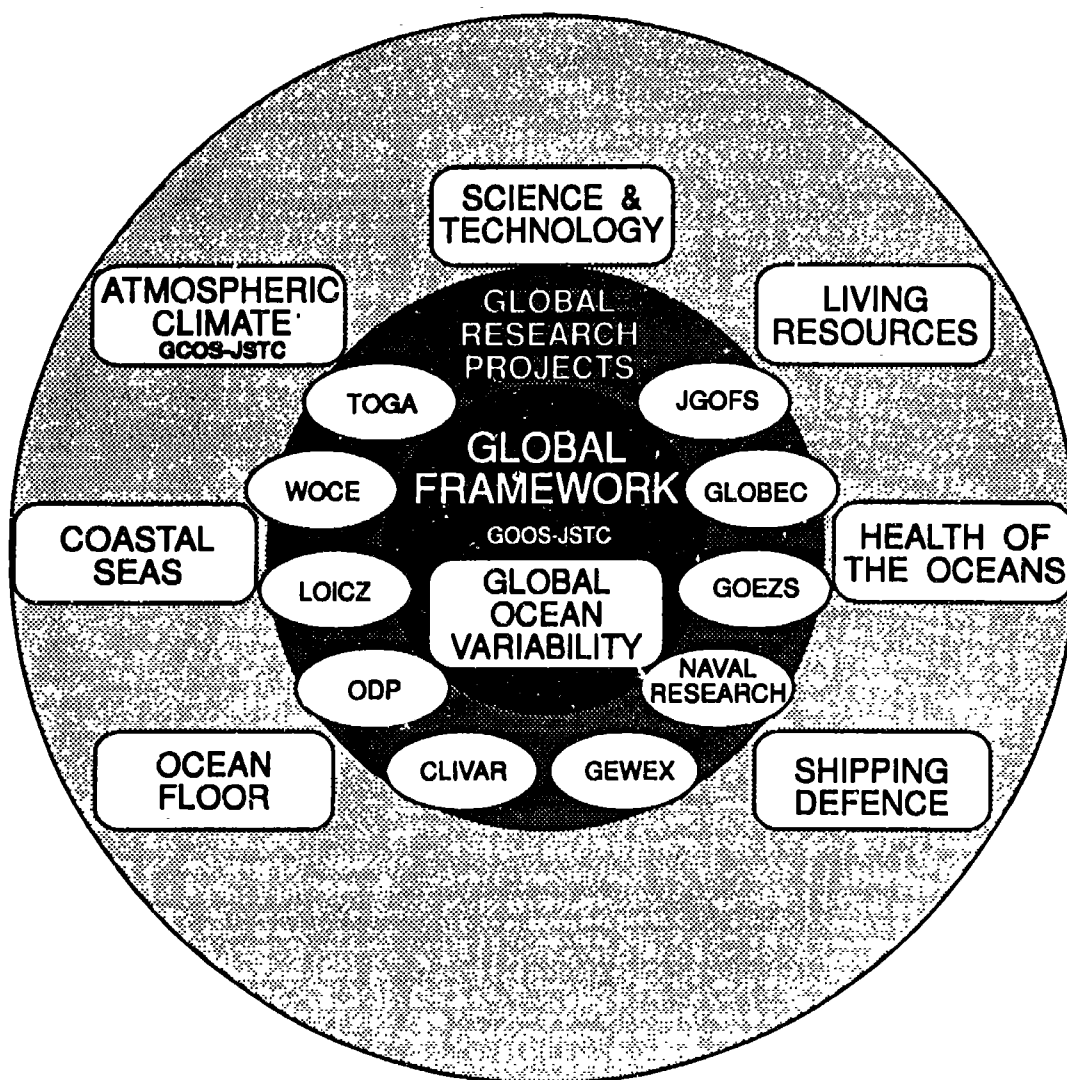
SCIENCE & TECHNOLOGY

ATMOSPHERIC CLIMATE
GCOS-JSTC

LIVING RESOURCES

GLOBAL RESEARCH PROJECTS

TOGA

JGOFS

GLOBAL FRAMEWORK

WOCE

GLOBEC

GOOS-JSTC

COASTAL SEAS

HEALTH OF THE OCEANS

LOICZ

GLOBAL OCEAN VARIABILITY

GOEZS

ODP

NAVAL RESEARCH

CLIVAR

GEWEX

OCEAN FLOOR

SHIPPING DEFENCE